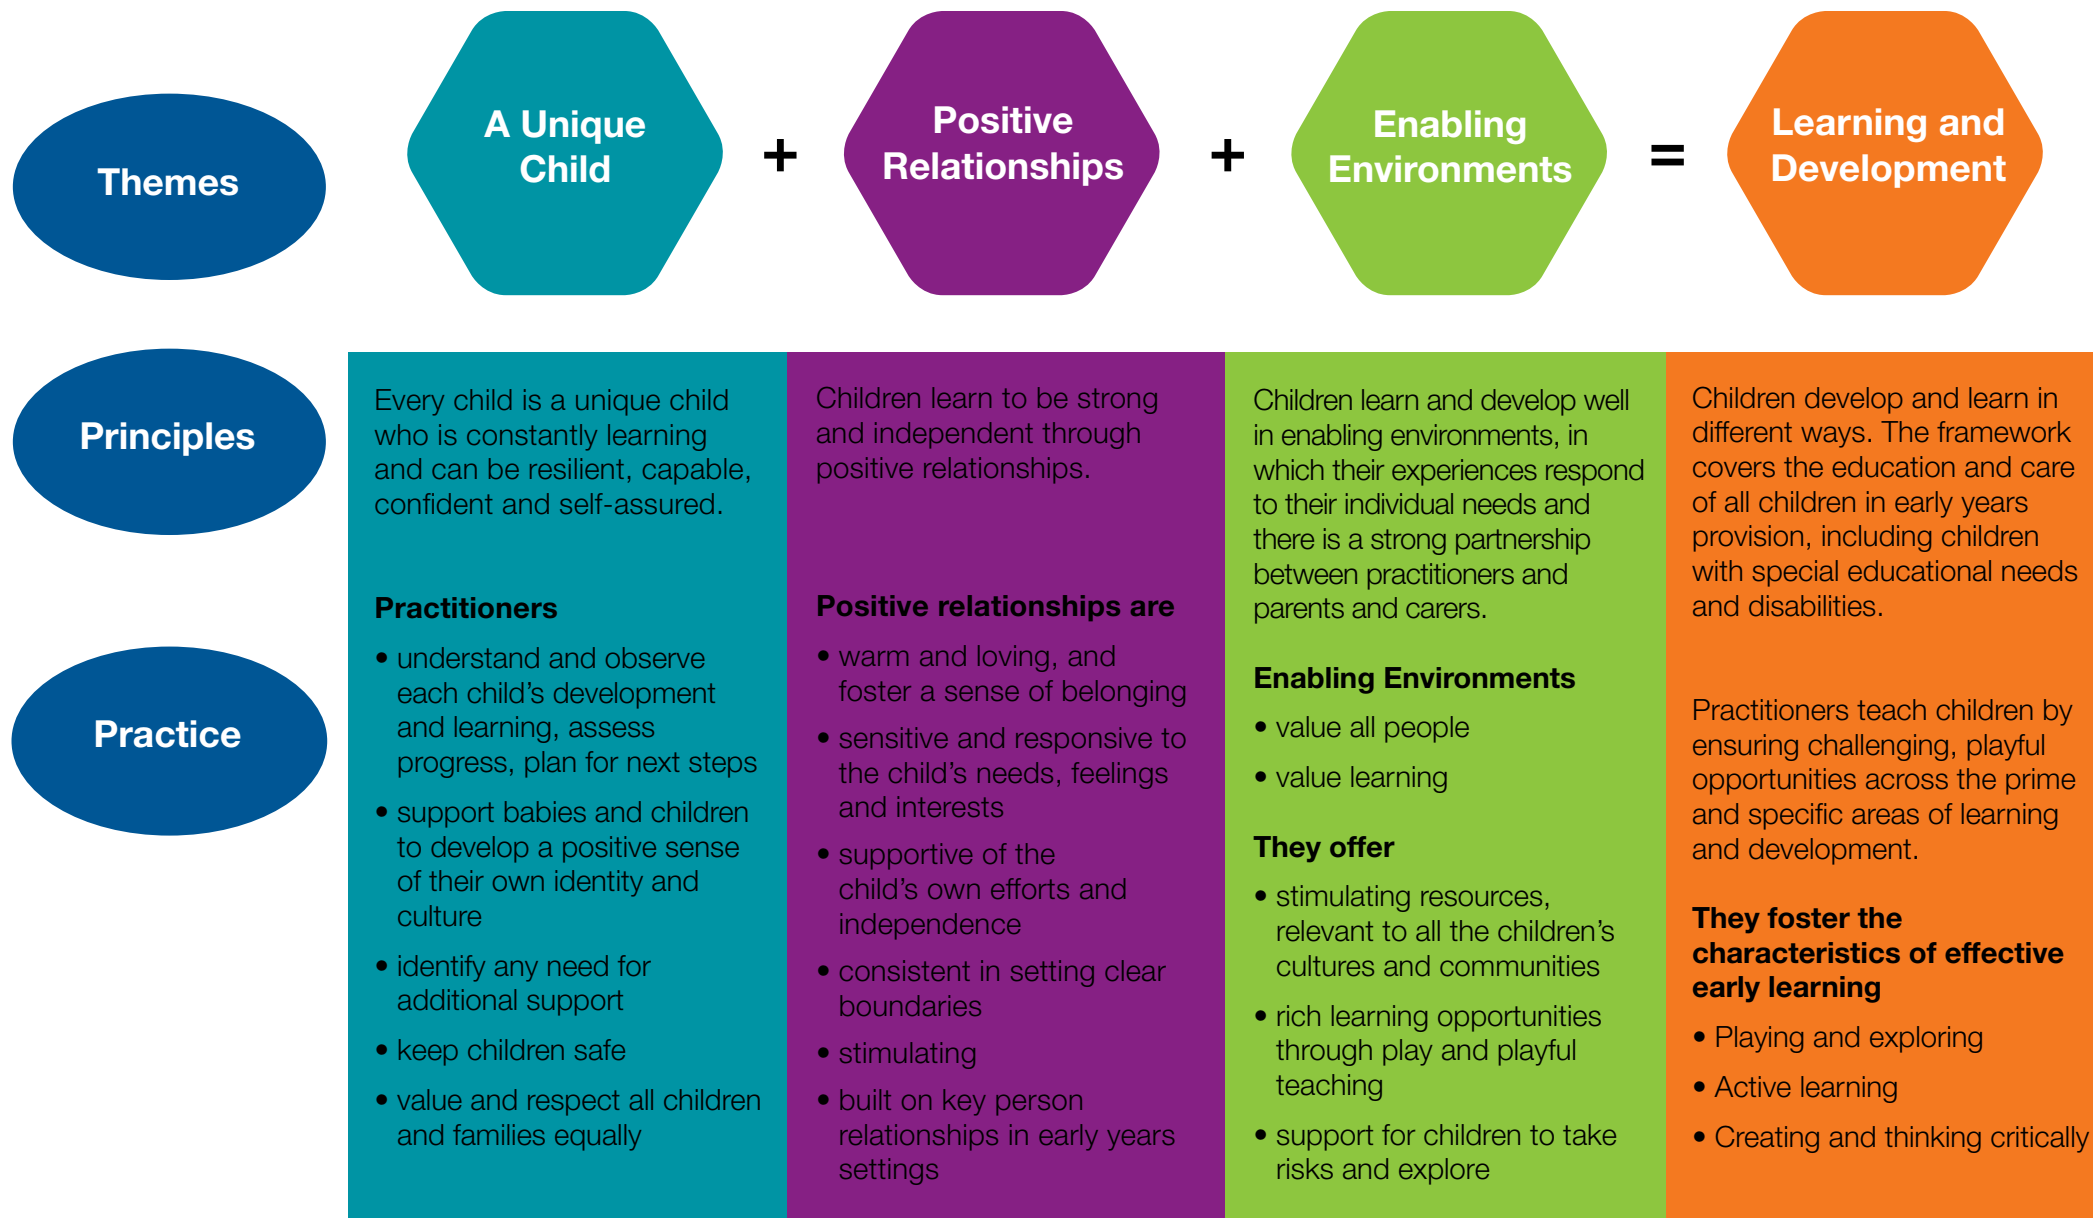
Themes

A Unique Child + Positive Relationships + Enabling Environments = Learning and Development

Principles

Practice

Every child is a unique child who is constantly learning and can be resilient, capable, confident and self-assured.

Practitioners

• understand and observe each child's development and learning, assess progress, plan for next steps
• support babies and children to develop a positive sense of their own identity and culture
• identify any need for additional support
• keep children safe
• value and respect all children and families equally

Children learn to be strong and independent through positive relationships.

Positive relationships are

• warm and loving, and foster a sense of belonging
• sensitive and responsive to the child's needs, feelings and interests
• supportive of the child's own efforts and independence
• consistent in setting clear boundaries
• stimulating
• built on key person relationships in early years settings

Children learn and develop well in enabling environments, in which their experiences respond to their individual needs and there is a strong partnership between practitioners and parents and carers.

Enabling Environments

• value all people
• value learning

They offer

• stimulating resources, relevant to all the children's cultures and communities
• rich learning opportunities through play and playful teaching
• support for children to take risks and explore

Children develop and learn in different ways. The framework covers the education and care of all children in early years provision, including children with special educational needs and disabilities.

Practitioners teach children by ensuring challenging, playful opportunities across the prime and specific areas of learning and development.

They foster the characteristics of effective early learning

• Playing and exploring
• Active learning
• Creating and thinking critically